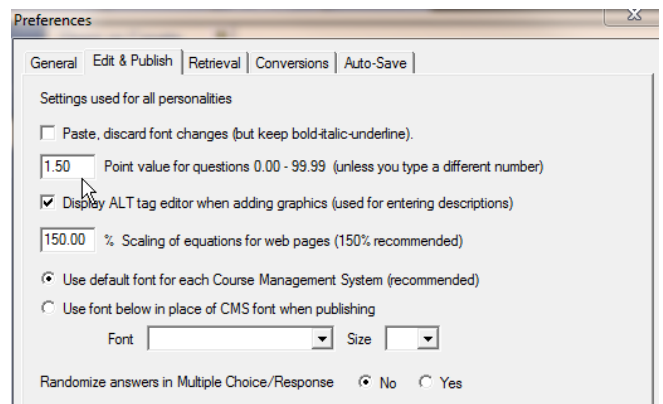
Preferences

General | Edit & Publish | Retrieval | Conversions | Auto-Save

Settings used for all personalities

Paste, discard font changes (but keep bold-italic-underline).

1.50 Point value for questions 0.00 - 99.99 (unless you type a different number)

Display ALT tag editor when adding graphics (used for entering descriptions)

150.00 % Scaling of equations for web pages (150% recommended)

Use default font for each Course Management System (recommended)

Use font below in place of CMS font when publishing

Font Size

Randomize answers in Multiple Choice/Response No Yes